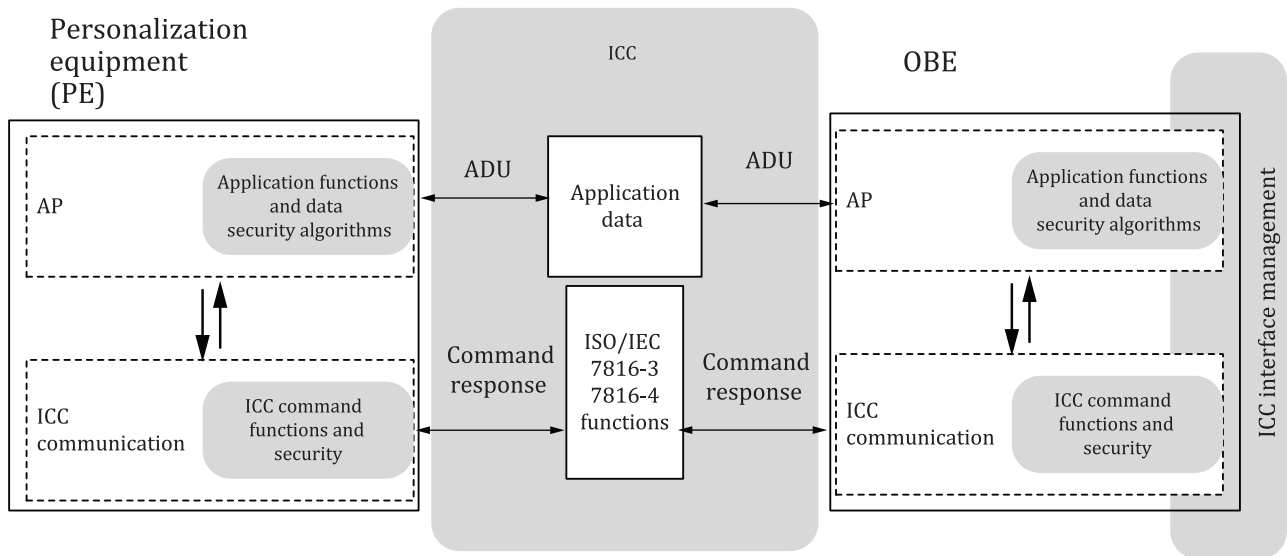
Personalization equipment (PE)

ICC

OBE

ICC interface management

AP

Application functions and data security algorithms

ADU

Application data

ADU

AP

Application functions and data security algorithms

Command response

ISO/IEC 7816-3 7816-4 functions

Command response

ICC communication

ICC command functions and security

ICC communication

ICC command functions and security